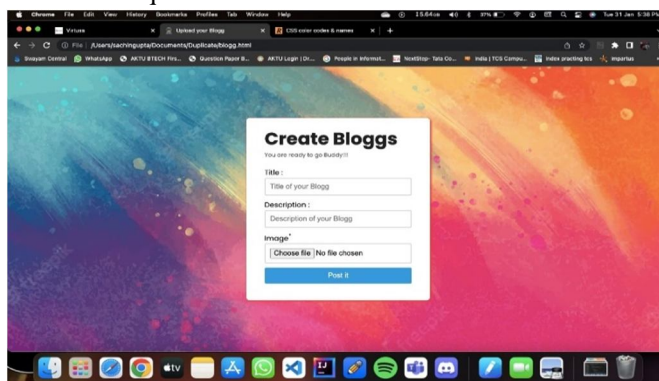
Chrome File Edit View History Bookmarks Profiles Tab Window Help

15.64 KB 37% Tue 31 Jan 5:38 PM

Virtuss

Upload your Blogg

CSS color codes & names

File /Users/sachingupta/Documents/Duplicate/blogg.html

Swayam Central WhatsApp AKTU BTECH Firs... Question Paper B... AKTU Login | Dr... People in Informat... NextStep- Tata Co... India | TCS Compu... Index practing tcs importss

Create Bloggs

You are ready to go Buddy!!!

Title :

Title of your Blogg

Description :

Description of your Blogg

Image*

Choose file No file chosen

Post it